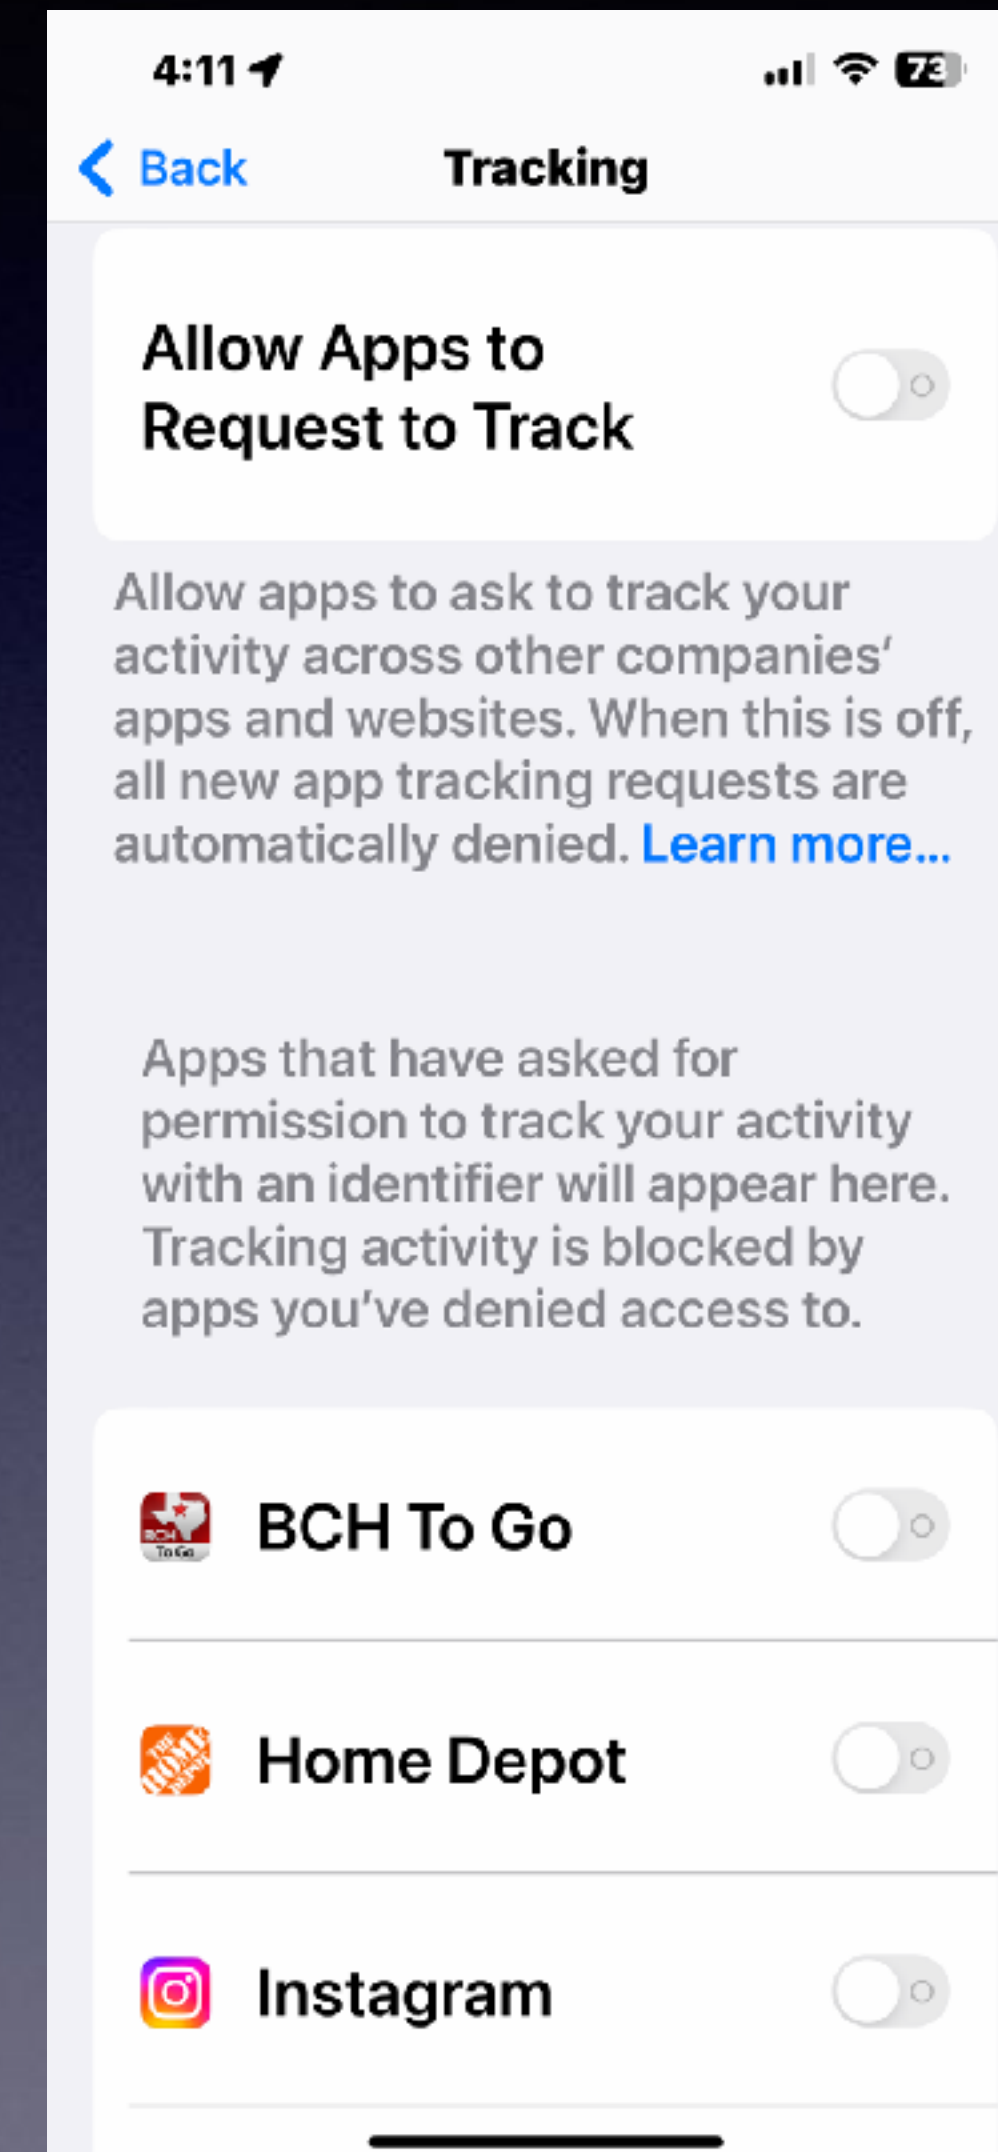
4:11

73

Back

Tracking

Allow Apps to Request to Track

Allow apps to ask to track your activity across other companies' apps and websites. When this is off, all new app tracking requests are automatically denied. Learn more...

Apps that have asked for permission to track your activity with an identifier will appear here. Tracking activity is blocked by apps you've denied access to.

BCH To Go

Home Depot

Instagram